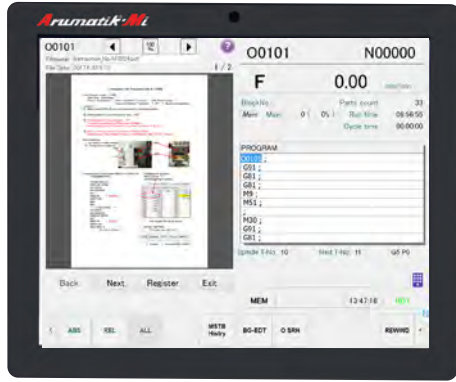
Arumatik-Mi

O0101

Filename: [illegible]
File Date: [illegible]

1 / 2

O0101 N00000

F 0.00 mm/min

Block No. Parts count 33
Mem Man 0 0% Run time 06:56:55
Cycle time 00:00:00

PROGRAM
O0101 ;
G91 ;
G81 ;
G81 ;
M9 ;
M51 ;
;
M30 ;
G91 ;
G81 ;

Spindle T-No. 10 Next T-No. 11 G5 P0

Back Next Register Exit

MEM 13:47:16 RDY

ABS REL ALL MSTB History BG-EDT O SRH REWIND